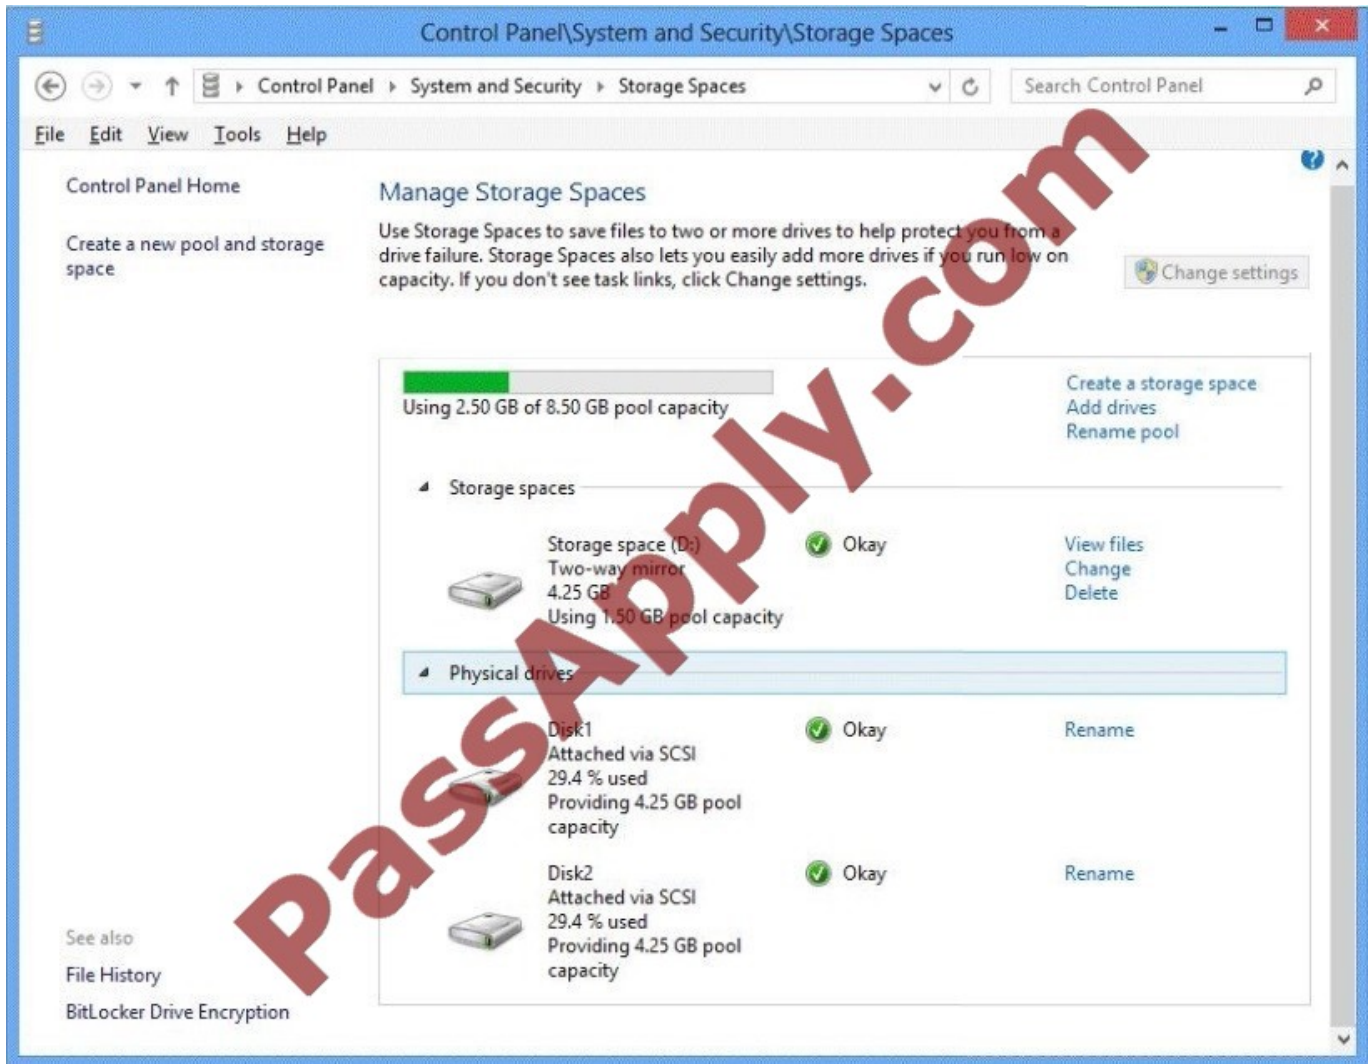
Control Panel\System and Security\Storage Spaces

Control Panel ▸ System and Security ▸ Storage Spaces

Search Control Panel

File Edit View Tools Help

Control Panel Home

Create a new pool and storage space

Manage Storage Spaces

Use Storage Spaces to save files to two or more drives to help protect you from a drive failure. Storage Spaces also lets you easily add more drives if you run low on capacity. If you don't see task links, click Change settings.

Change settings

Using 2.50 GB of 8.50 GB pool capacity

Create a storage space
Add drives
Rename pool

Storage spaces

Storage space (D:)
Two-way mirror
4.25 GB
Using 1.50 GB pool capacity

Okay

View files
Change
Delete

Physical drives

Disk1
Attached via SCSI
29.4 % used
Providing 4.25 GB pool capacity

Okay

Rename

Disk2
Attached via SCSI
29.4 % used
Providing 4.25 GB pool capacity

Okay

Rename

See also
File History
BitLocker Drive Encryption

PassApply.com